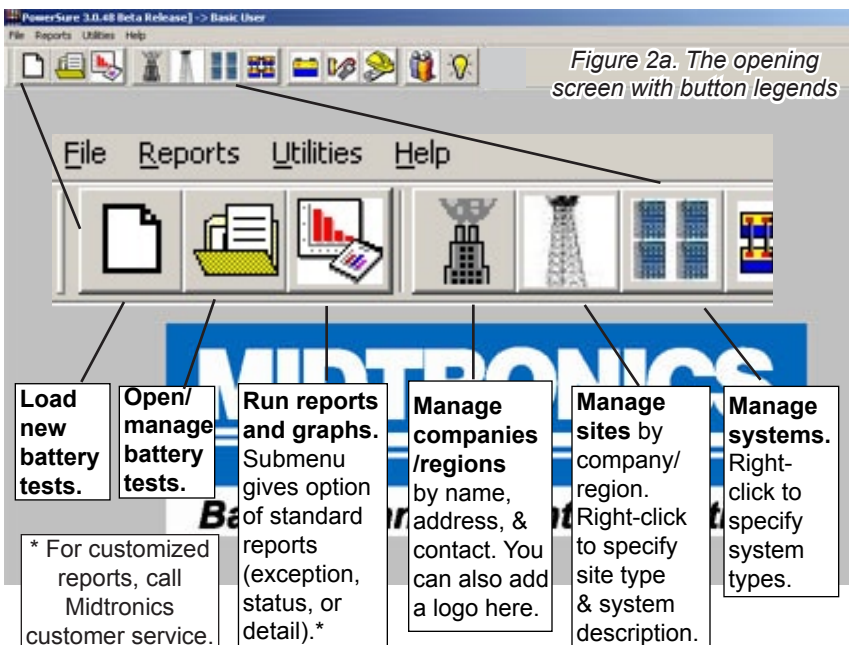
PowerSure 3.0.48 Beta Release] -> Basic User

File Reports Utilities Help

Figure 2a. The opening screen with button legends

File Reports Utilities Help

MIDTRONICS

Ba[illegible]

Load new battery tests.

Open/ manage battery tests.

Run reports and graphs. Submenu gives option of standard reports (exception, status, or detail).*

Manage companies /regions by name, address, & contact. You can also add a logo here.

Manage sites by company/ region. Right-click to specify site type & system description.

Manage systems. Right-click to specify system types.

* For customized reports, call Midtronics customer service.